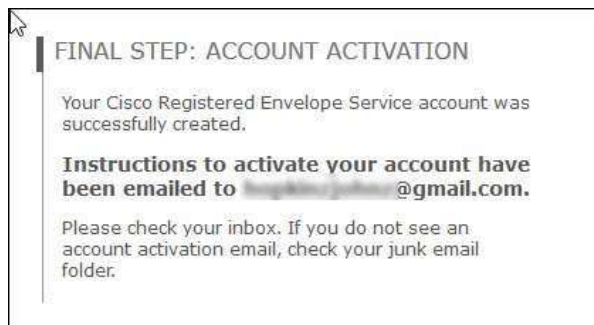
FINAL STEP: ACCOUNT ACTIVATION

Your Cisco Registered Envelope Service account was successfully created.

**Instructions to activate your account have been emailed to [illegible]@gmail.com.**

Please check your inbox. If you do not see an account activation email, check your junk email folder.